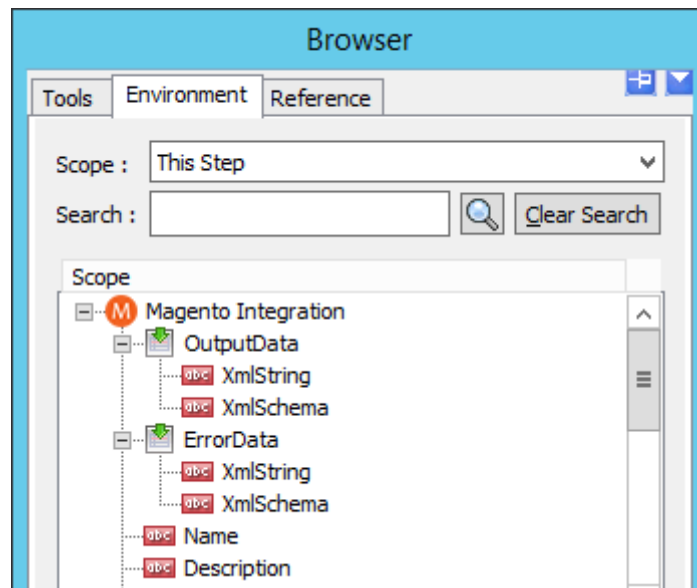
Browser

Tools Environment Reference

Scope : This Step

Search :

Clear Search

Scope

M Magento Integration

OutputData

abc XmlString

abc XmlSchema

ErrorData

abc XmlString

abc XmlSchema

abc Name

abc Description